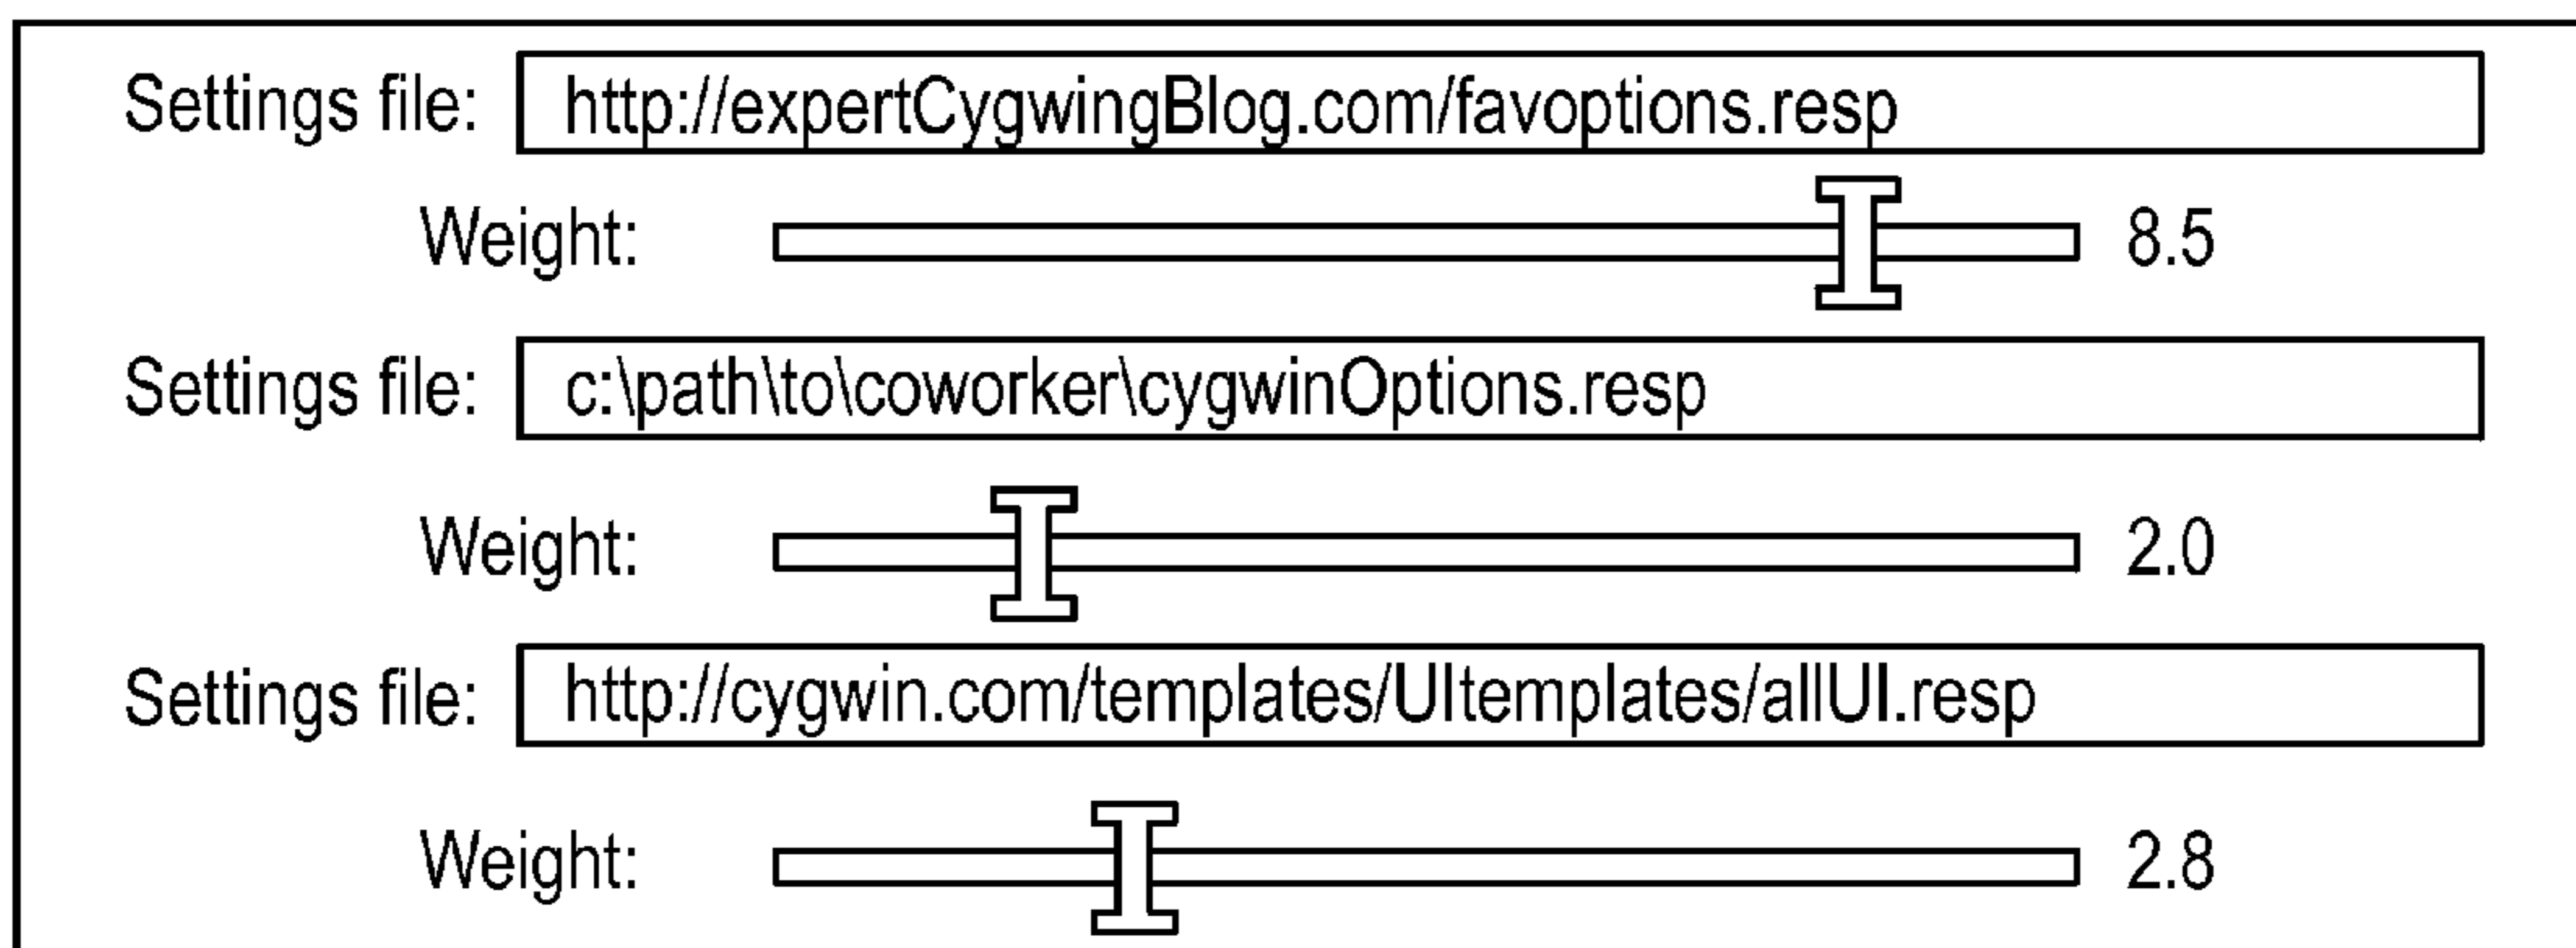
Settings file: http://expertCygwingBlog.com/favoptions.resp

Weight: 8.5

Settings file: c:\path\to\coworker\cygwinOptions.resp

Weight: 2.0

Settings file: http://cygwin.com/templates/UItemplates/allUI.resp

Weight: 2.8